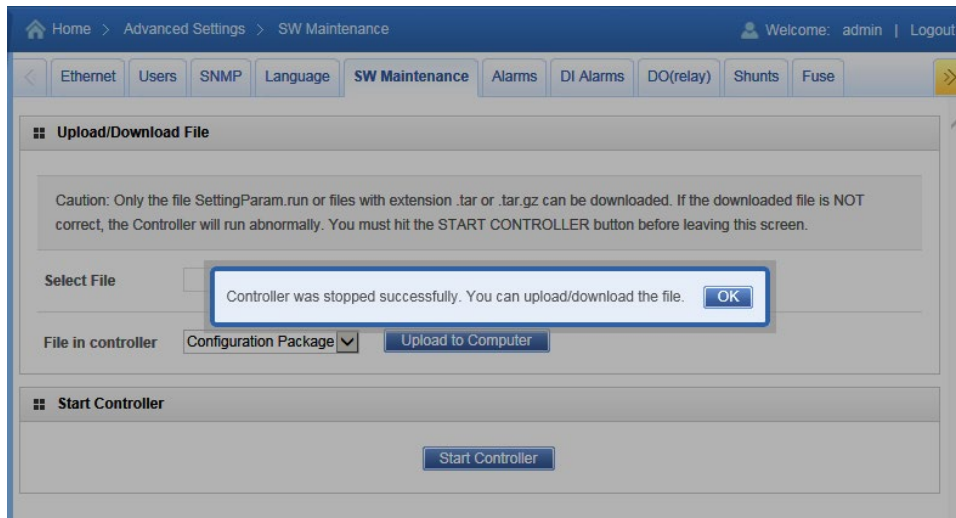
Home > Advanced Settings > SW Maintenance

Welcome: admin | Logout

Ethernet | Users | SNMP | Language | SW Maintenance | Alarms | DI Alarms | DO(relay) | Shunts | Fuse

Upload/Download File

Caution: Only the file SettingParam.run or files with extension .tar or .tar.gz can be downloaded. If the downloaded file is NOT correct, the Controller will run abnormally. You must hit the START CONTROLLER button before leaving this screen.

Select File

Controller was stopped successfully. You can upload/download the file. OK

File in controller Configuration Package Upload to Computer

Start Controller

Start Controller